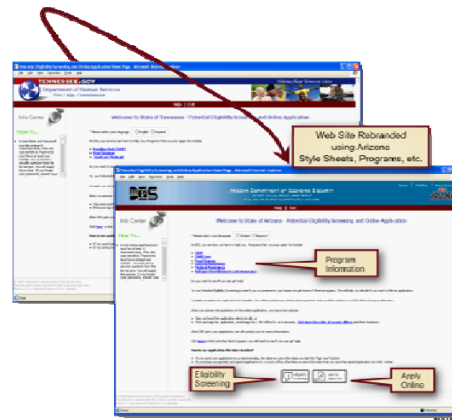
TENNESSEE.GOV

Department of Human Services

Info Center

How to...

Welcome to State of Tennessee - Potential Eligibility Screening and Online Application

Web Site Rebranded using Arizona Style Sheets, Programs, etc.

DES

ARIZONA DEPARTMENT OF ECONOMIC SECURITY

Info Center

How to...

Welcome to State of Arizona - Potential Eligibility Screening and Online Application

Program Information

Eligibility Screening

Apply Online